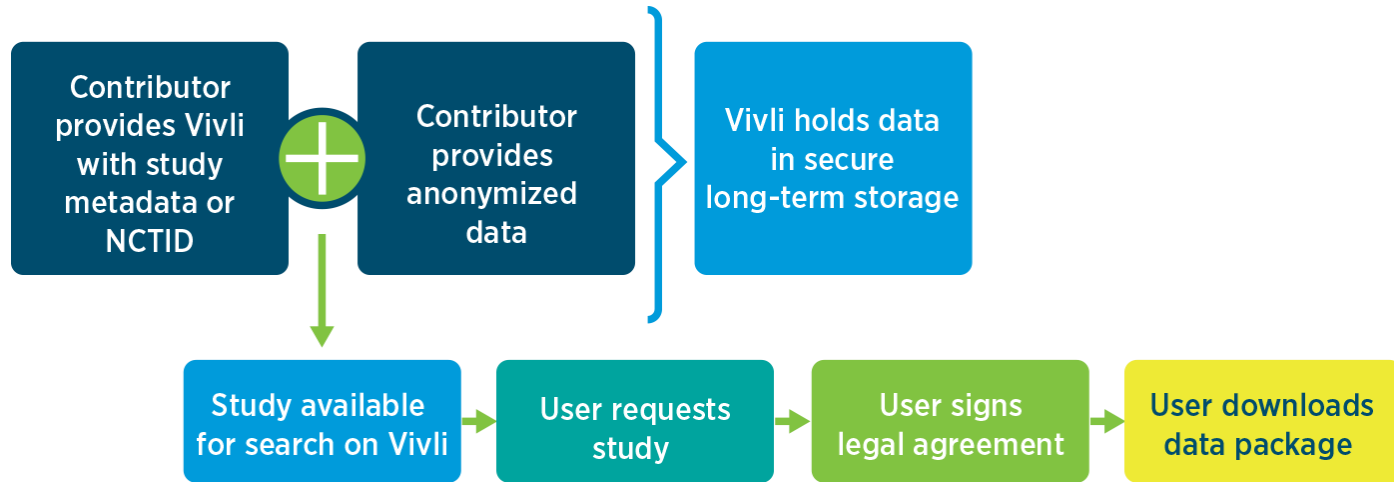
Contributor provides Vivli with study metadata or NCTID

Contributor provides anonymized data

Vivli holds data in secure long-term storage

Study available for search on Vivli

User requests study

User signs legal agreement

User downloads data package